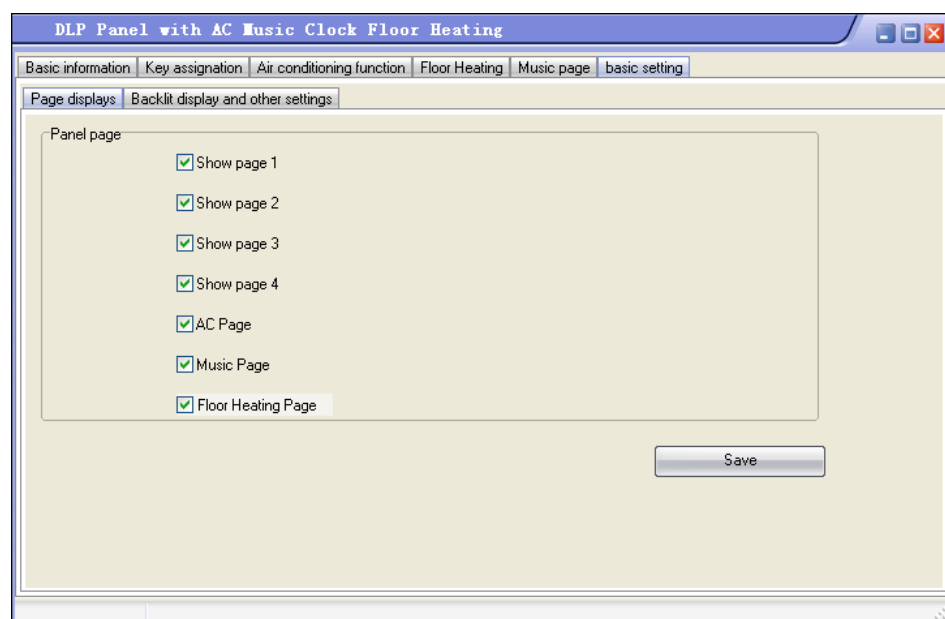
DLP Panel with AC Music Clock Floor Heating

Basic information | Key assignation | Air conditioning function | Floor Heating | Music page | basic setting

Page displays | Backlit display and other settings

Panel page

Show page 1

Show page 2

Show page 3

Show page 4

AC Page

Music Page

Floor Heating Page

Save